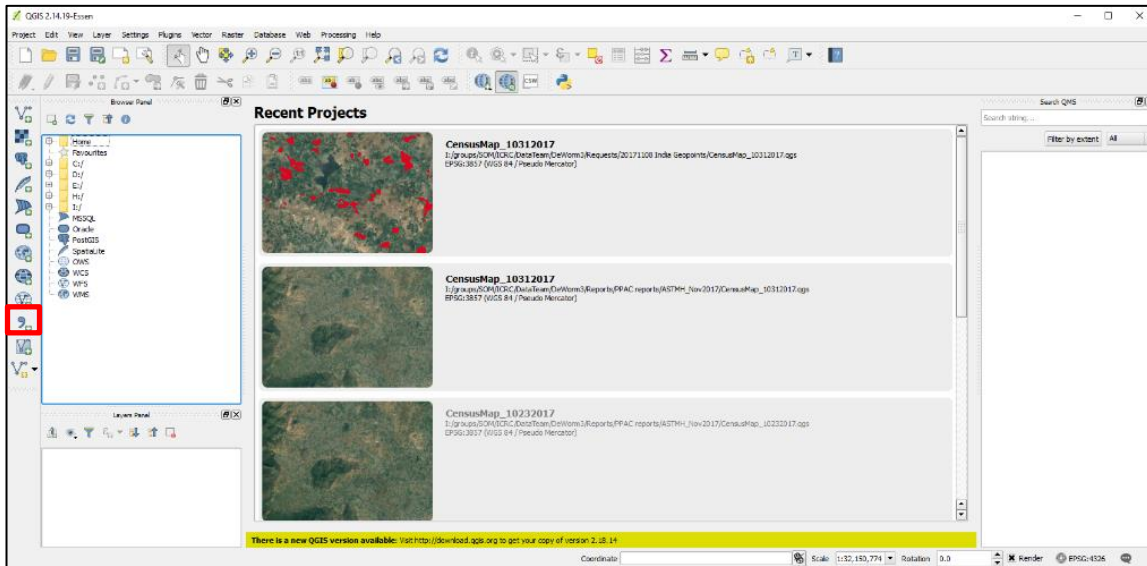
QGIS 2.14.19-Essen

Project Edit View Layer Settings Plugins Vector Raster Database Web Processing Help

Browser Panel

Home
Favourites
C:/
D:/
E:/
H:/
I:/
MSSQL
Oracle
PostGIS
SpatiaLite
OWS
WCS
WFS
WMS

Layers Panel

Recent Projects

CensusMap_10312017
I:/groups/SOM/ICRC/DataTeam/DeWorm3/Requests/20171108 India Geopoints/CensusMap_10312017.qgs
EPSG:3857 (WGS 84 / Pseudo Mercator)

CensusMap_10312017
I:/groups/SOM/ICRC/DataTeam/DeWorm3/Reports/PPAC reports/ASTMH_Nov2017/CensusMap_10312017.qgs
EPSG:3857 (WGS 84 / Pseudo Mercator)

CensusMap_10232017
I:/groups/SOM/ICRC/DataTeam/DeWorm3/Reports/PPAC reports/ASTMH_Nov2017/CensusMap_10232017.qgs
EPSG:3857 (WGS 84 / Pseudo Mercator)

There is a new QGIS version available: Visit http://download.qgis.org to get your copy of version 2.18.14

Search QMS
Search string...
Filter by extent All

Coordinate Scale 1:32,150,774 Rotation 0.0 Render EPSG:4326